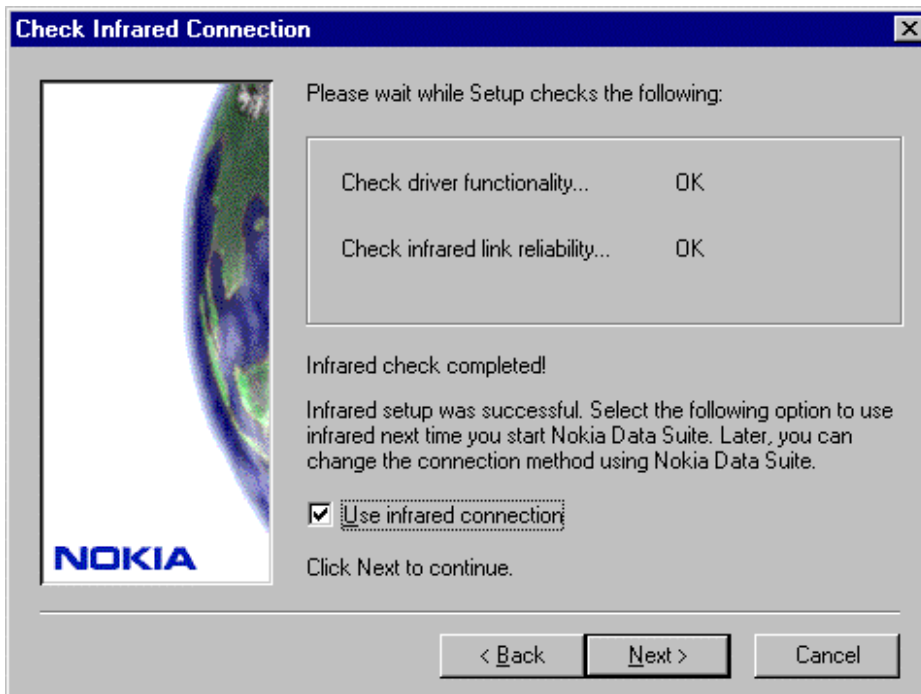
Check Infrared Connection

NOKIA

Please wait while Setup checks the following:

Check driver functionality... OK

Check infrared link reliability... OK

Infrared check completed!

Infrared setup was successful. Select the following option to use infrared next time you start Nokia Data Suite. Later, you can change the connection method using Nokia Data Suite.

☑ Use infrared connection

Click Next to continue.

< Back   Next >   Cancel